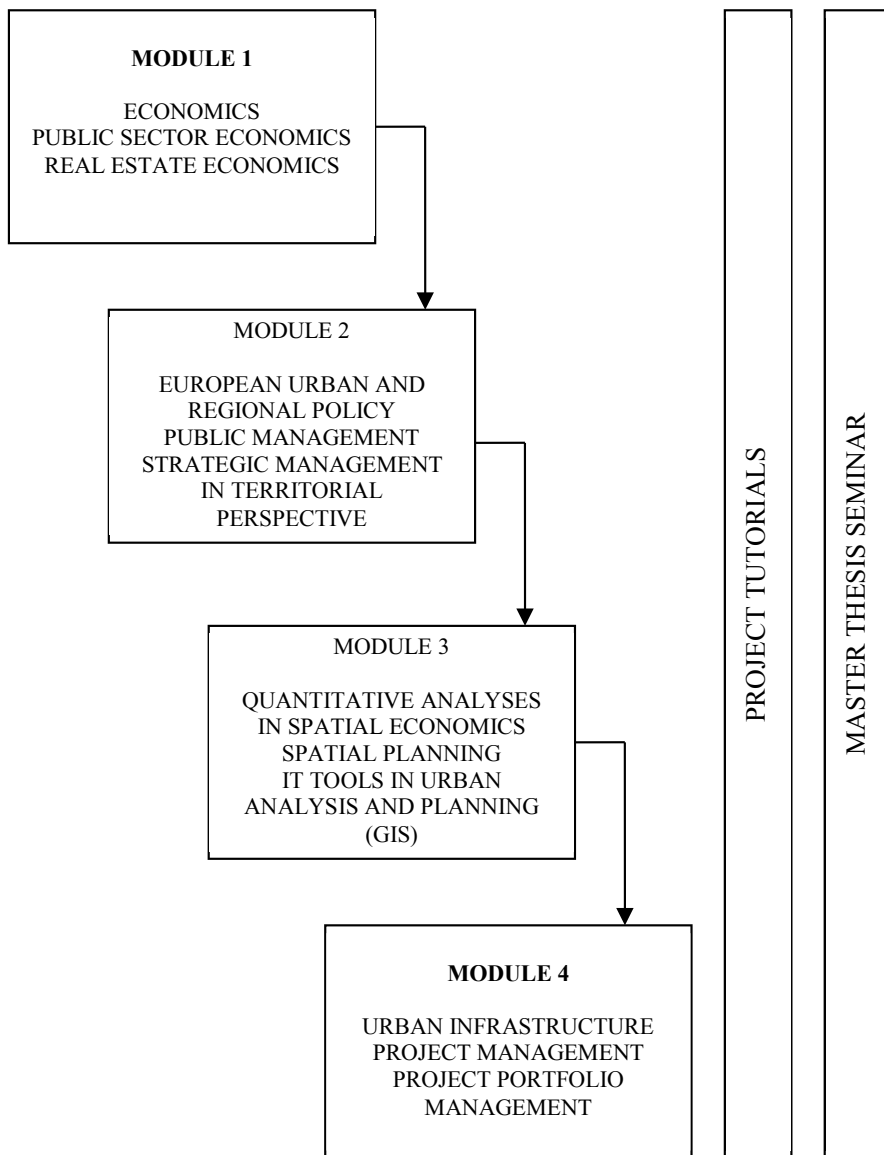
**MODULE 1**

ECONOMICS
PUBLIC SECTOR ECONOMICS
REAL ESTATE ECONOMICS

MODULE 2

EUROPEAN URBAN AND REGIONAL POLICY
PUBLIC MANAGEMENT
STRATEGIC MANAGEMENT IN TERRITORIAL PERSPECTIVE

MODULE 3

QUANTITATIVE ANALYSES IN SPATIAL ECONOMICS
SPATIAL PLANNING
IT TOOLS IN URBAN ANALYSIS AND PLANNING (GIS)

**MODULE 4**

URBAN INFRASTRUCTURE
PROJECT MANAGEMENT
PROJECT PORTFOLIO MANAGEMENT

PROJECT TUTORIALS

MASTER THESIS SEMINAR